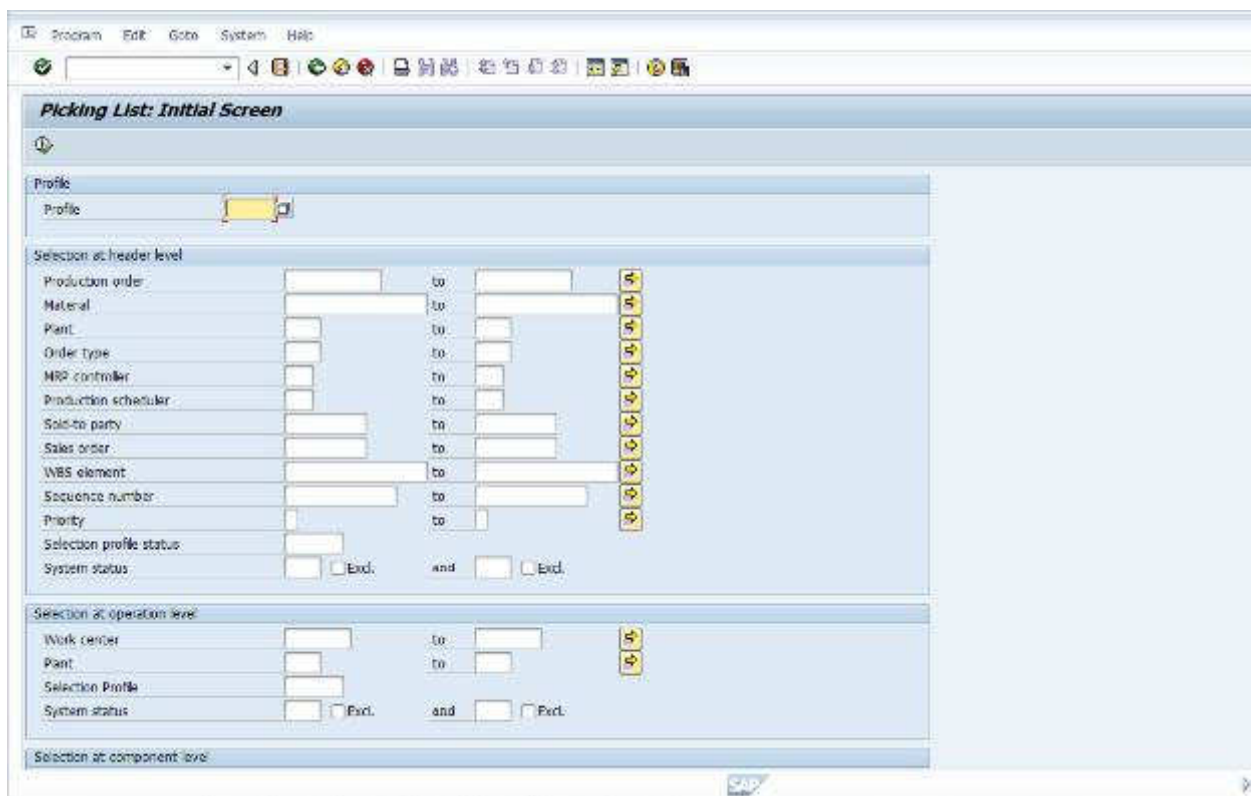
Program Edit Goto System Help

Picking List: Initial Screen

Profile
Profile

Selection at header level
Production order to
Material to
Plant to
Order type to
MRP controller to
Production scheduler to
Sold-to party to
Sales order to
WBS element to
Sequence number to
Priority to
Selection profile status
System status Excl. and Excl.

Selection at operation level
Work center to
Plant to
Selection Profile
System status Excl. and Excl.

Selection at component level

SAP